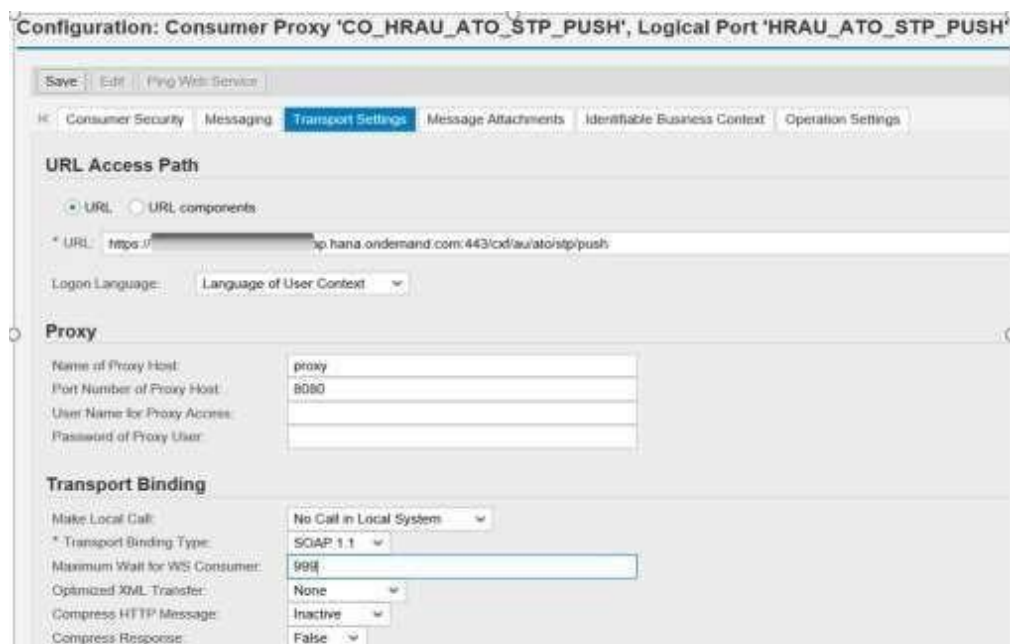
Configuration: Consumer Proxy 'CO_HRAU_ATO_STP_PUSH', Logical Port 'HRAU_ATO_STP_PUSH'

Save | Edit | Ping Web Service

Consumer Security | Messaging | Transport Settings | Message Attachments | Identifiable Business Context | Operation Settings

URL Access Path

URL   URL components

* URL: https://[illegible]p.hana.ondemand.com:443/cxf/au/ato/stp/push

Logon Language: Language of User Context

Proxy

Name of Proxy Host: proxy
Port Number of Proxy Host: 8080
User Name for Proxy Access:
Password of Proxy User:

Transport Binding

Make Local Call: No Call in Local System
* Transport Binding Type: SOAP 1.1
Maximum Wait for WS Consumer: 999
Optimized XML Transfer: None
Compress HTTP Message: Inactive
Compress Response: False